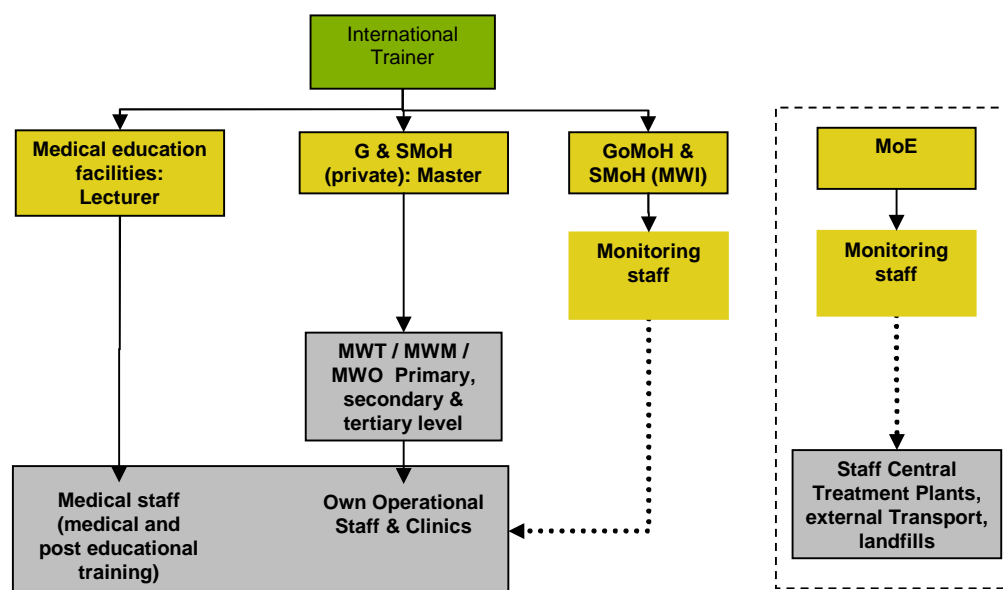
International Trainer

Medical education facilities: Lecturer

G & SMoH (private): Master

GoMoH & SMoH (MWI)

MoE

Monitoring staff

Monitoring staff

MWT / MWM / MWO Primary, secondary & tertiary level

Medical staff (medical and post educational training)

Own Operational Staff & Clinics

Staff Central Treatment Plants, external Transport, landfills